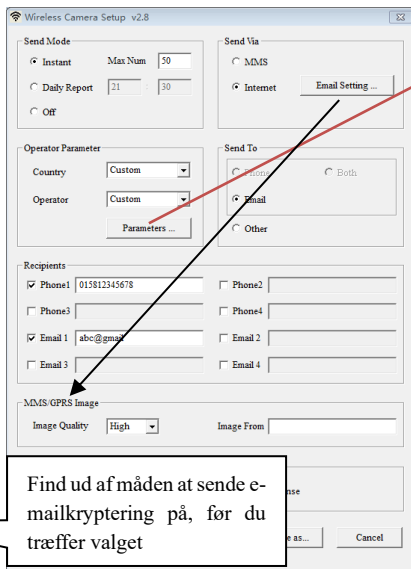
Wireless Camera Setup v2.8

Send Mode
Instant
Max Num
50
Daily Report
21 : 30
Off

Send Via
MMS
Internet
Email Setting ...

Operator Parameter
Country
Custom
Operator
Custom
Parameters ...

Send To
Phone
Both
Email
Other

Recipients
Phone1
015812345678
Phone2
Phone3
Phone4
Email 1
abc@gmail
Email 2
Email 3
Email 4

MMS/GPRS Image
Image Quality
High
Image From

Find ud af måden at sende e-mailkryptering på, før du træffer valget

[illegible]nse

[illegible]e as...
Cancel